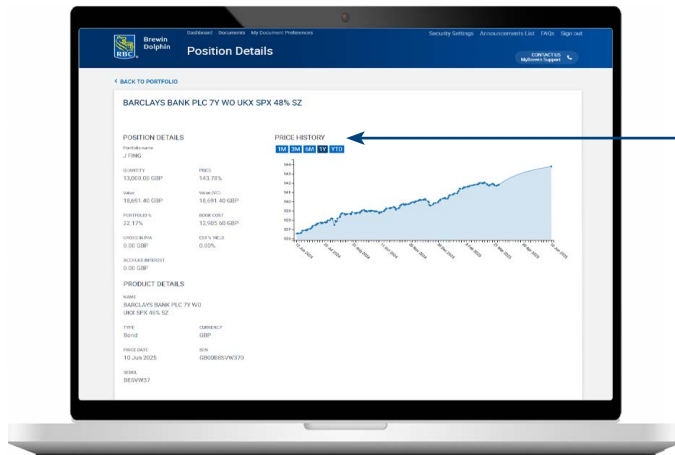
RBC Brewin Dolphin

Dashboard Documents My Document Preferences

Security Settings Announcements List FAQs Sign out

Position Details

CONTACT US MyBrewin Support

< BACK TO PORTFOLIO

BARCLAYS BANK PLC 7Y WO UKX SPX 48% SZ

POSITION DETAILS

Portfolio name
J FING

QUANTITY
13,000.00 GBP

PRICE
143.78%

Value
18,691.40 GBP

Value (SC)
18,691.40 GBP

PORTFOLIO %
22.17%

BOOK COST
12,905.60 GBP

GROSS INCOME
0.00 GBP

EST % YIELD
0.00%

ACCRUED INTEREST
0.00 GBP

PRICE HISTORY

1M 3M 6M 1Y YTD

PRODUCT DETAILS

NAME
BARCLAYS BANK PLC 7Y WO UKX SPX 48% SZ

TYPE
Bond

CURRENCY
GBP

PRICE DATE
10 Jun 2025

ISIN
GB00BBSVW370

SEDOL
BBSVW37